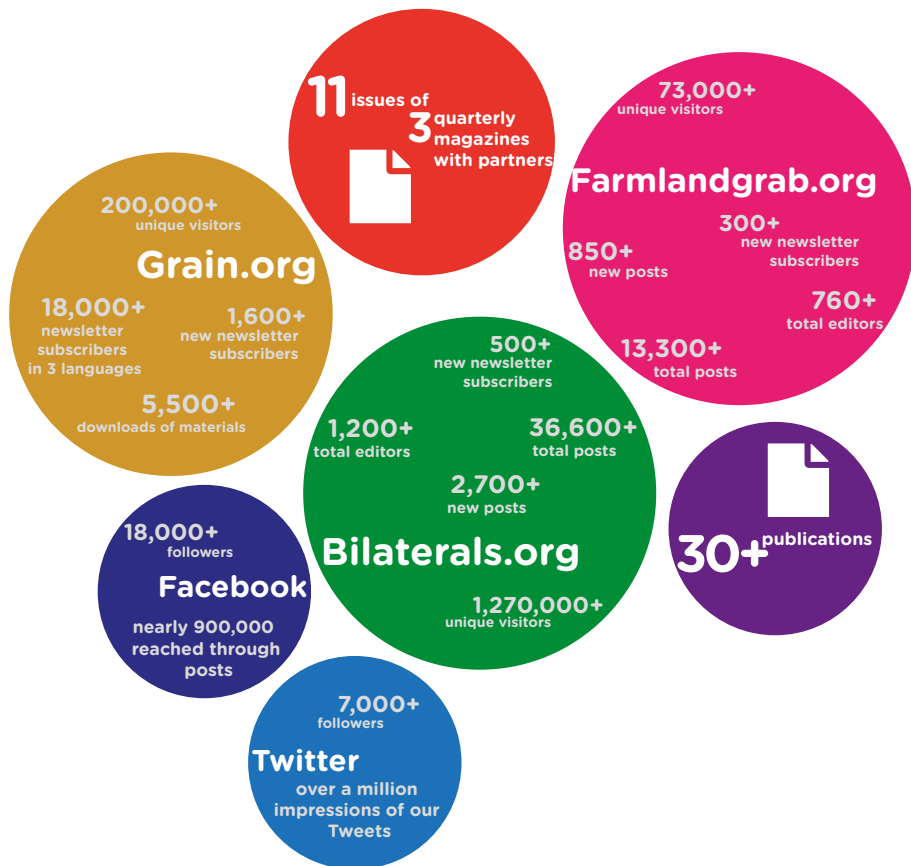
11 issues of 3 quarterly magazines with partners

73,000+
unique visitors

Farmlandgrab.org

300+
new newsletter subscribers

850+
new posts

760+
total editors

13,300+
total posts

200,000+
unique visitors

Grain.org

18,000+
newsletter subscribers in 3 languages

1,600+
new newsletter subscribers

5,500+
downloads of materials

500+
new newsletter subscribers

1,200+
total editors

36,600+
total posts

2,700+
new posts

Bilaterals.org

1,270,000+
unique visitors

30+ publications

18,000+
followers

Facebook

nearly 900,000 reached through posts

7,000+
followers

Twitter

over a million impressions of our Tweets